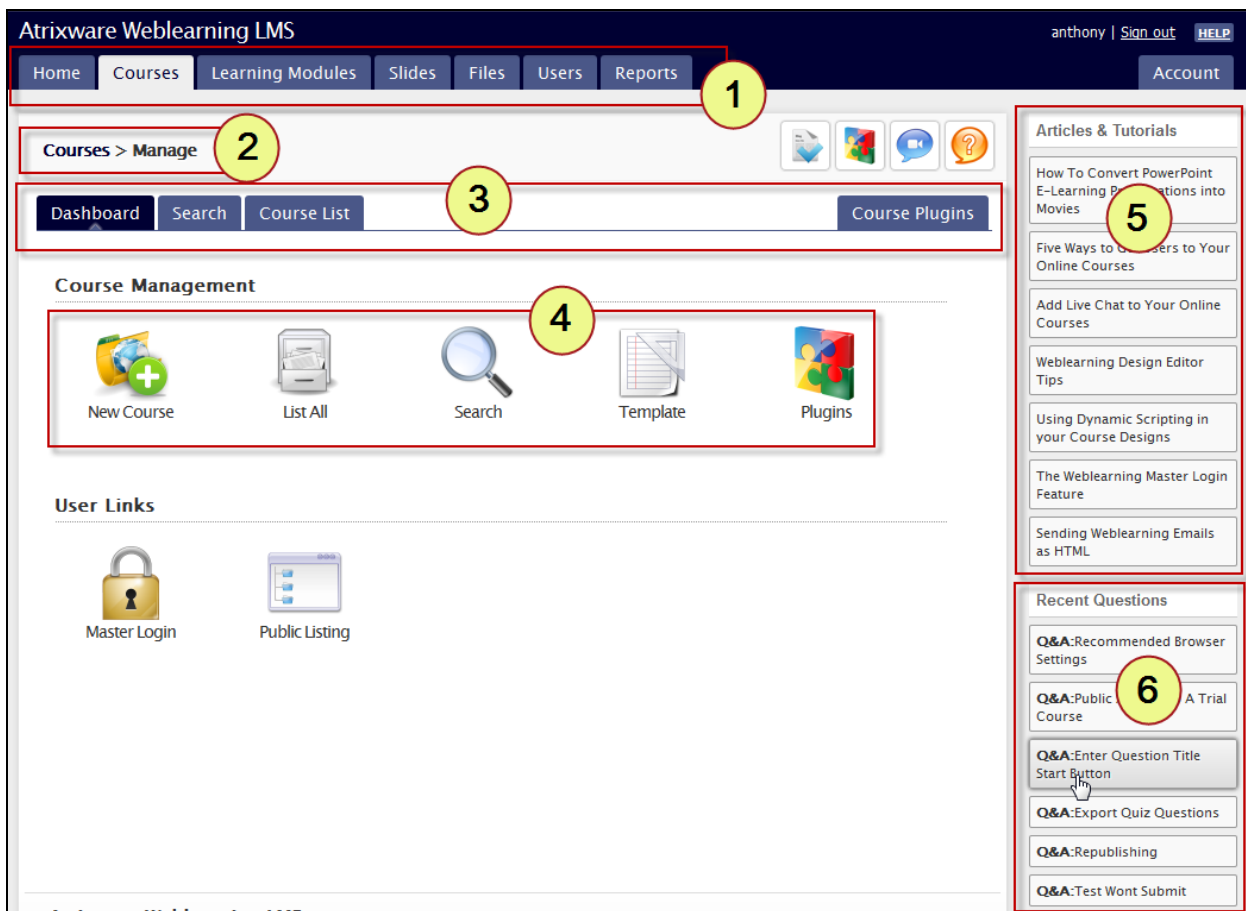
Atrixware Weblearning LMS

anthony | Sign out HELP

Home Courses Learning Modules Slides Files Users Reports

Account

1

Courses > Manage

2

Dashboard Search Course List

3

Course Plugins

Course Management

4

New Course List All Search Template Plugins

User Links

Master Login Public Listing

Articles & Tutorials

How To Convert PowerPoint E-Learning P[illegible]ations into Movies

5

Five Ways to G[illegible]sers to Your Online Courses

Add Live Chat to Your Online Courses

Weblearning Design Editor Tips

Using Dynamic Scripting in your Course Designs

The Weblearning Master Login Feature

Sending Weblearning Emails as HTML

Recent Questions

Q&A:Recommended Browser Settings

6

Q&A:Public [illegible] A Trial Course

Q&A:Enter Question Title Start Button

Q&A:Export Quiz Questions

Q&A:Republishing

Q&A:Test Wont Submit